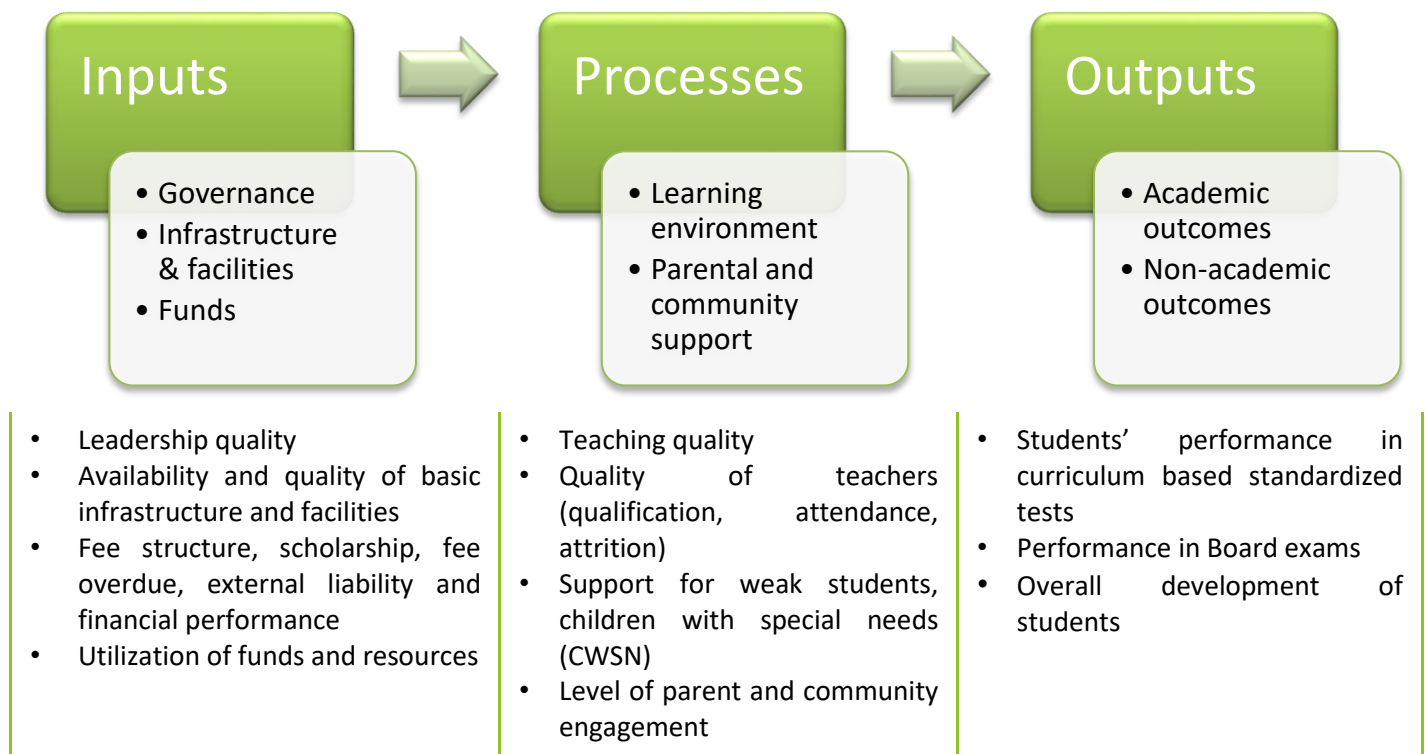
Inputs

• Governance
• Infrastructure & facilities
• Funds

Processes

• Learning environment
• Parental and community support

Outputs

• Academic outcomes
• Non-academic outcomes

| | | |
|---|---|---|
| • Leadership quality<br>• Availability and quality of basic infrastructure and facilities<br>• Fee structure, scholarship, fee overdue, external liability and financial performance<br>• Utilization of funds and resources | • Teaching quality<br>• Quality of teachers (qualification, attendance, attrition)<br>• Support for weak students, children with special needs (CWSN)<br>• Level of parent and community engagement | • Students' performance in curriculum based standardized tests<br>• Performance in Board exams<br>• Overall development of students |